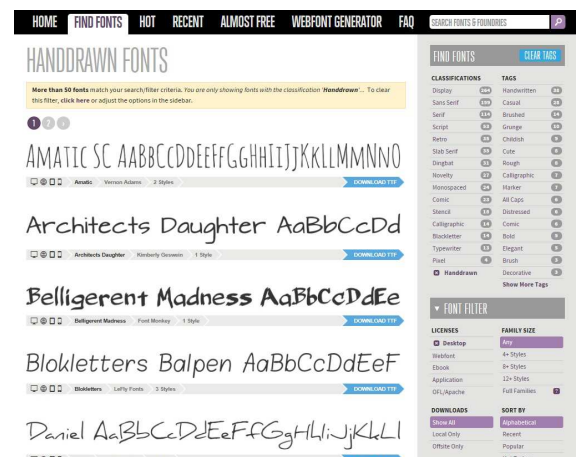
HOME FIND FONTS HOT RECENT ALMOST FREE WEBFONT GENERATOR FAQ SEARCH FONTS & FOUNDRIES

HANDDRAWN FONTS

More than 50 fonts match your search/filter criteria. You are only showing fonts with the classification 'Handdrawn'... To clear this filter, click here or adjust the options in the sidebar.

1 2 ›

AMATIC SC AABBCCDDEEFFGGHHIIJJKKLLMMNNO
Amatic Vernon Adams 2 Styles DOWNLOAD TTF

Architects Daughter AaBbCcDd
Architects Daughter Kimberly Geswein 1 Style DOWNLOAD TTF

Belligerent Madness AaBbCcDdEe
Belligerent Madness Font Monkey 1 Style DOWNLOAD TTF

Blokletters Balpen AaBbCcDdEeF
Blokletters LeFly Fonts 3 Styles DOWNLOAD TTF

Daniel AaBbCcDdEeFfGgHhIiJjKkLl

FIND FONTS CLEAR TAGS

CLASSIFICATIONS
Display 264
Sans Serif 189
Serif 114
Script 88
Retro 68
Slab Serif 35
Dingbat 31
Novelty 27
Monospaced 24
Comic 23
Stencil 19
Calligraphic 16
Blackletter 14
Typewriter 13
Pixel 6
Handdrawn

TAGS
Handwritten 26
Casual 24
Brushed 14
Grunge 10
Childish 9
Cute 8
Rough 6
Calligraphic 7
Marker 7
All Caps 6
Distressed 6
Comic 6
Bold 6
Elegant 5
Brush 3
Decorative 5
Show More Tags

FONT FILTER

LICENSES
Desktop
Webfont
Ebook
Application
OFL/Apache

FAMILY SIZE
Any
4+ Styles
8+ Styles
12+ Styles
Full Families

DOWNLOADS
Show All
Local Only
Offsite Only

SORT BY
Alphabetical
Recent
Popular